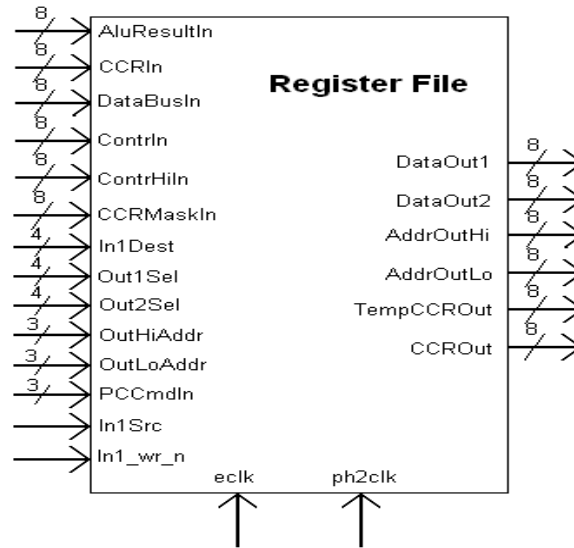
8
AluResultIn
8
CCRIn
8
DataBusIn
8
ContrIn
8
ContrHiIn
8
CCRMaskIn
4
In1Dest
4
Out1Sel
4
Out2Sel
3
OutHiAddr
3
OutLoAddr
3
PCCmdIn
In1Src
In1_wr_n

Register File

8
DataOut1
8
DataOut2
8
AddrOutHi
8
AddrOutLo
8
TempCCROut
8
CCROut

eclk
ph2clk